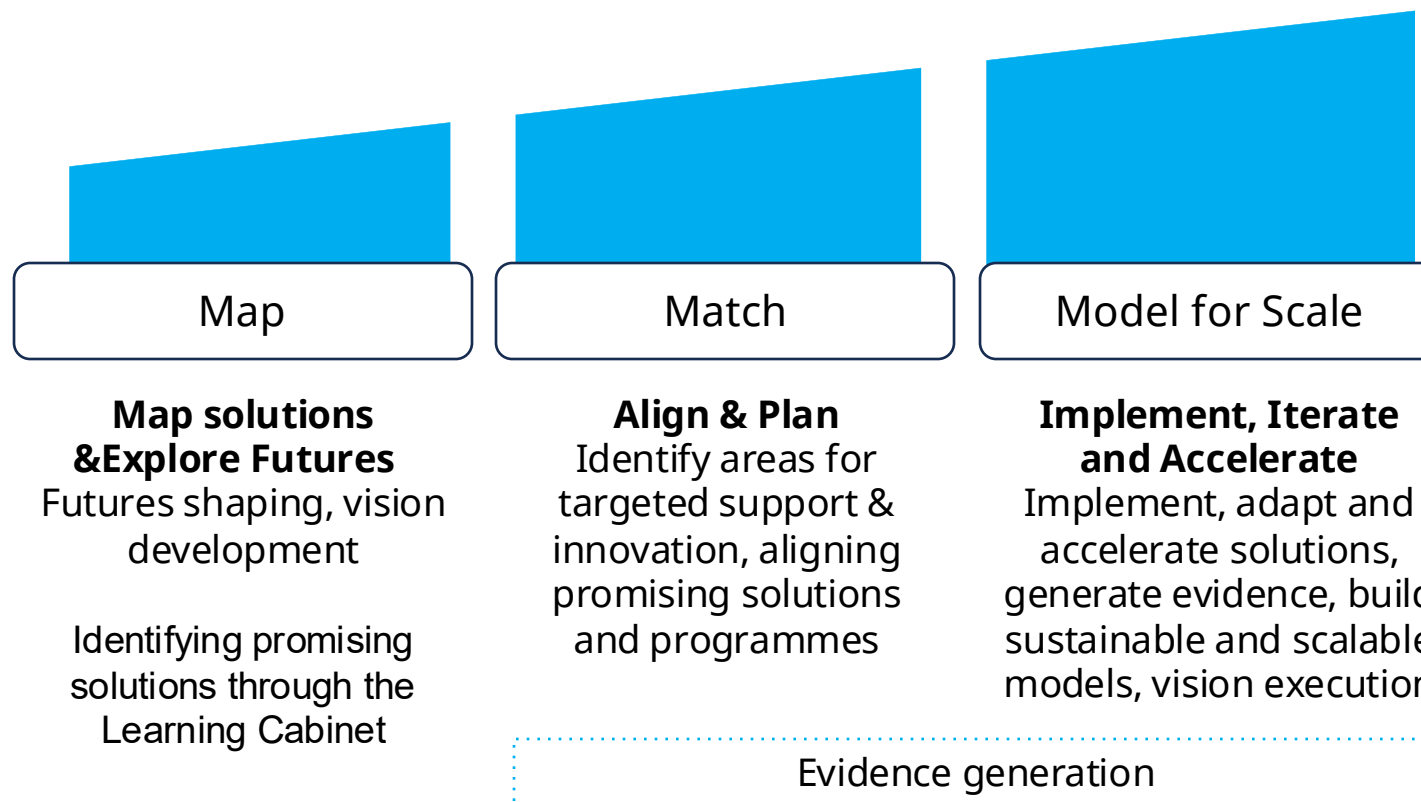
Map

Match

Model for Scale

Map solutions &Explore Futures
Futures shaping, vision development

Identifying promising solutions through the Learning Cabinet

Align & Plan
Identify areas for targeted support & innovation, aligning promising solutions and programmes

Implement, Iterate and Accelerate
Implement, adapt and accelerate solutions, generate evidence, buil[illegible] sustainable and scalabl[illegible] models, vision executio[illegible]

Evidence generation